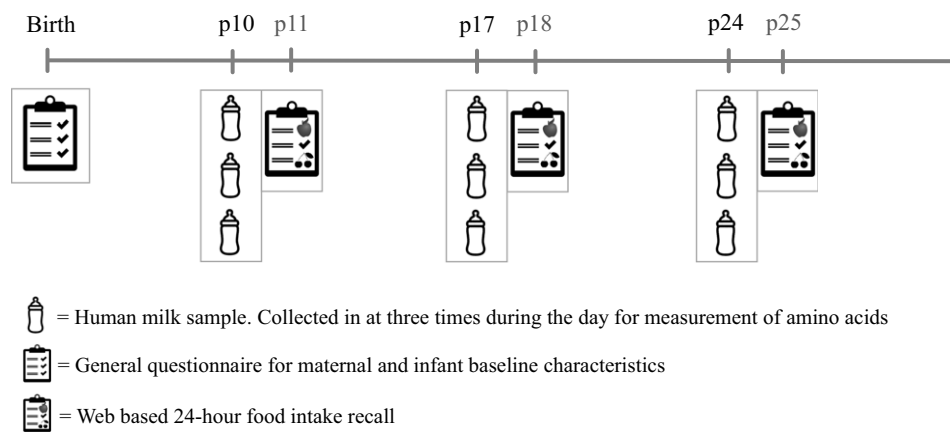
Birth p10 p11 p17 p18 p24 p25

= Human milk sample. Collected in at three times during the day for measurement of amino acids

= General questionnaire for maternal and infant baseline characteristics

= Web based 24-hour food intake recall